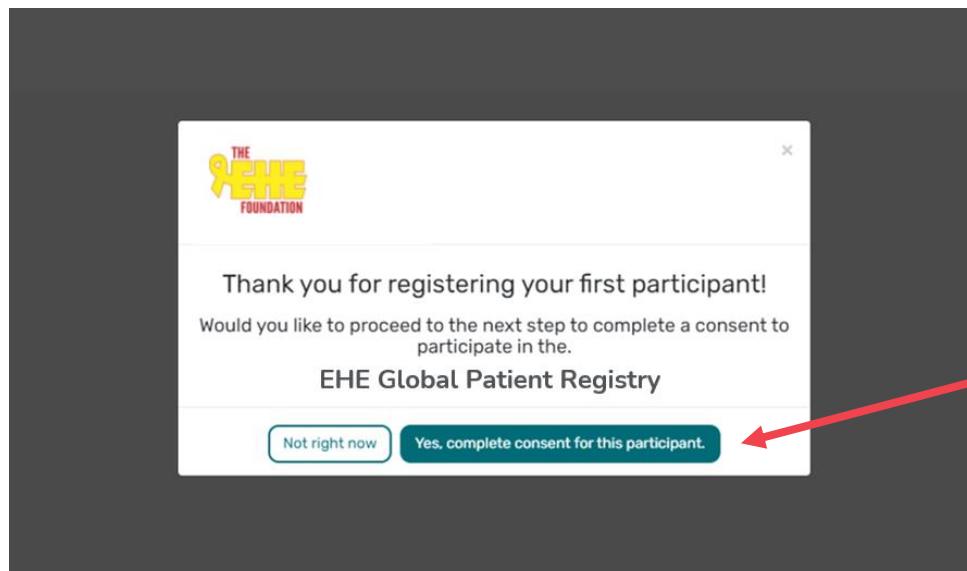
THE EHE FOUNDATION

×

Thank you for registering your first participant!

Would you like to proceed to the next step to complete a consent to participate in the.

EHE Global Patient Registry

Not right now

Yes, complete consent for this participant.